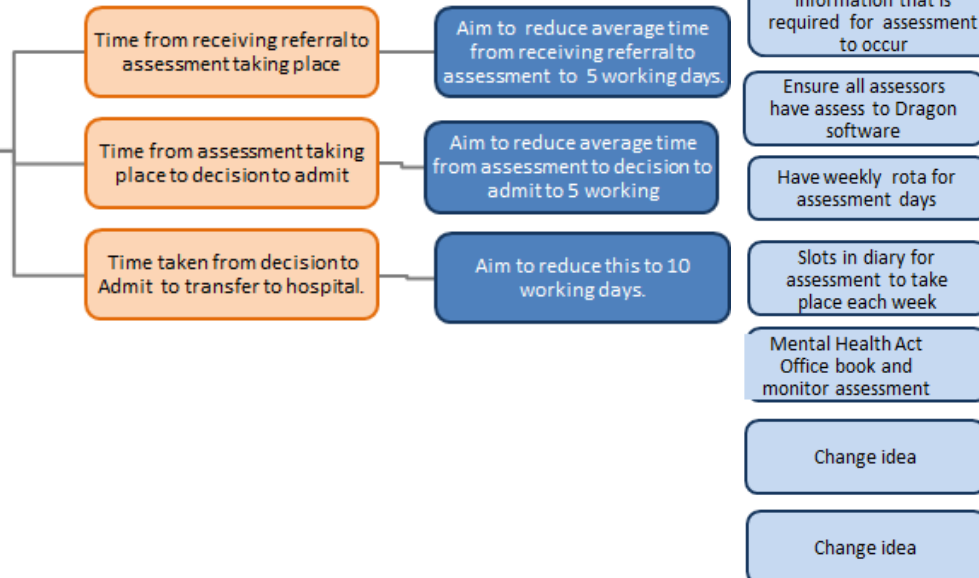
Time from receiving referral to assessment taking place

Aim to reduce average time from receiving referral to assessment to 5 working days.

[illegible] information that is required for assessment to occur

Ensure all assessors have assess to Dragon software

Time from assessment taking place to decision to admit

Aim to reduce average time from assessment to decision to admit to 5 working

Have weekly rota for assessment days

Time taken from decision to Admit to transfer to hospital.

Aim to reduce this to 10 working days.

Slots in diary for assessment to take place each week

Mental Health Act Office book and monitor assessment

Change idea

Change idea